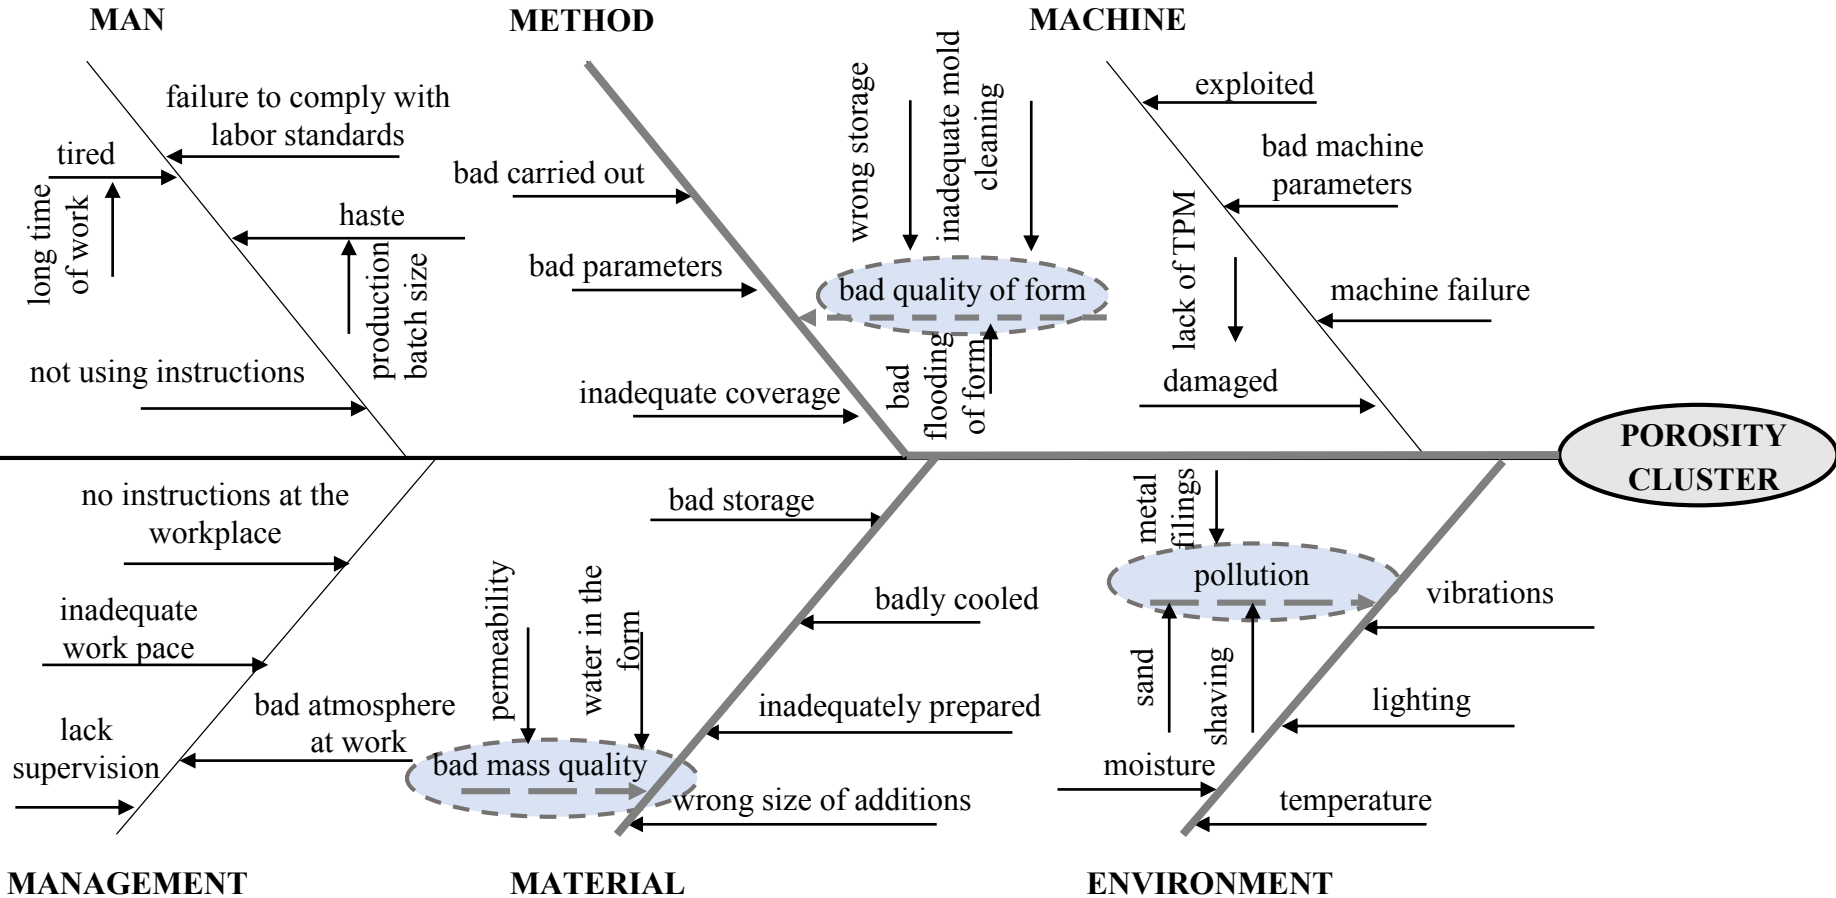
MAN

METHOD

MACHINE

failure to comply with labor standards

tired

long time of work

haste

production batch size

not using instructions

bad carried out

bad parameters

inadequate coverage

wrong storage

inadequate mold cleaning

bad quality of form

bad flooding of form

exploited

bad machine parameters

lack of TPM

machine failure

damaged

POROSITY CLUSTER

no instructions at the workplace

inadequate work pace

lack supervision

bad atmosphere at work

permeability

water in the form

bad mass quality

bad storage

badly cooled

inadequately prepared

wrong size of additions

metal filings

pollution

sand

shaving

moisture

vibrations

lighting

temperature

MANAGEMENT

MATERIAL

ENVIRONMENT